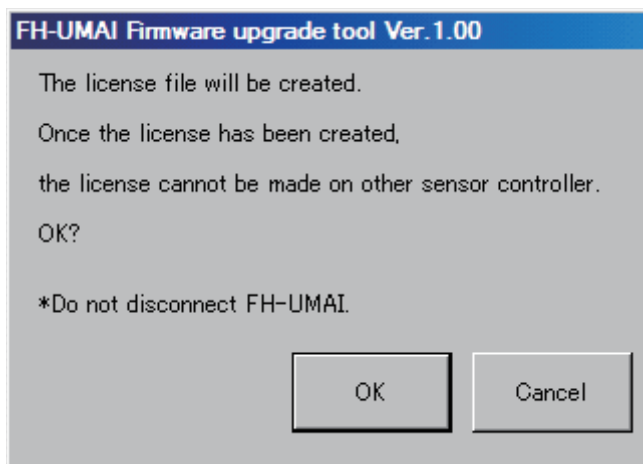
FH-UMAI Firmware upgrade tool Ver.1.00

The license file will be created.

Once the license has been created,

the license cannot be made on other sensor controller.

OK?

*Do not disconnect FH-UMAI.

OK

Cancel